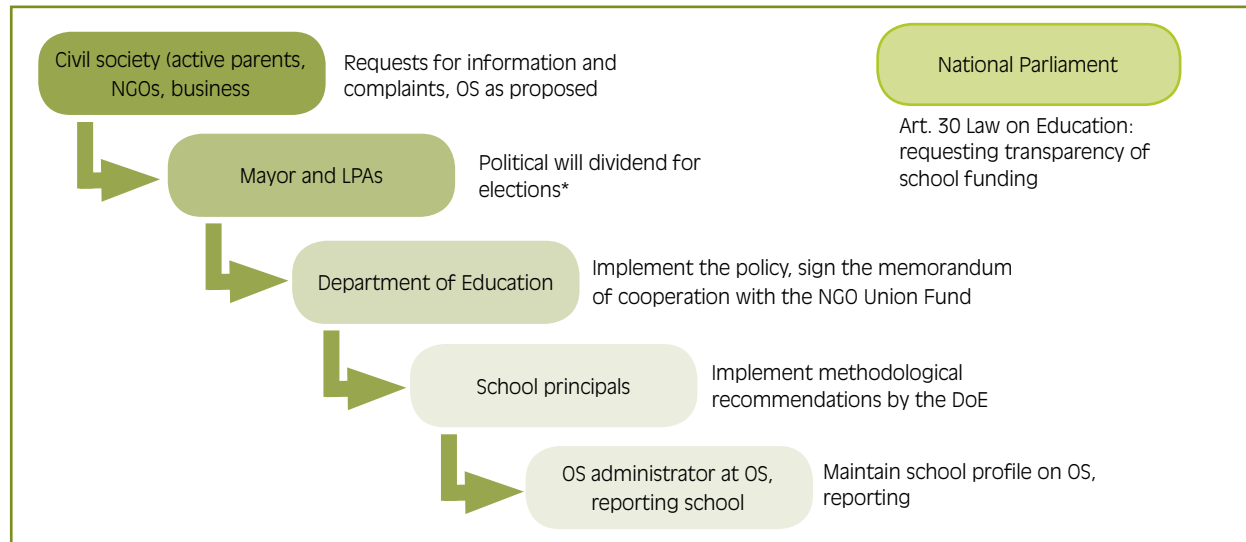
Civil society (active parents, NGOs, business

Requests for information and complaints, OS as proposed

National Parliament

Art. 30 Law on Education: requesting transparency of school funding

Mayor and LPAs

Political will dividend for elections*

Department of Education

Implement the policy, sign the memorandum of cooperation with the NGO Union Fund

School principals

Implement methodological recommendations by the DoE

OS administrator at OS, reporting school

Maintain school profile on OS, reporting